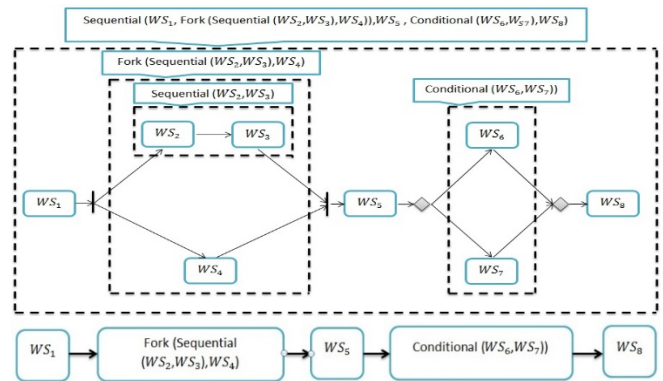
Sequential ($WS_1$, Fork (Sequential ($WS_2$,$WS_3$),$WS_4$)),$WS_5$ , Conditional ($WS_6$,$WS_7$),$WS_8$)

Fork (Sequential ($WS_2$,$WS_3$),$WS_4$)

Sequential ($WS_2$,$WS_3$)

$WS_2$

$WS_3$

$WS_1$

$WS_4$

$WS_5$

Conditional ($WS_6$,$WS_7$))

$WS_6$

$WS_7$

$WS_8$

$WS_1$

Fork (Sequential ($WS_2$,$WS_3$),$WS_4$)

$WS_5$

Conditional ($WS_6$,$WS_7$))

$WS_8$